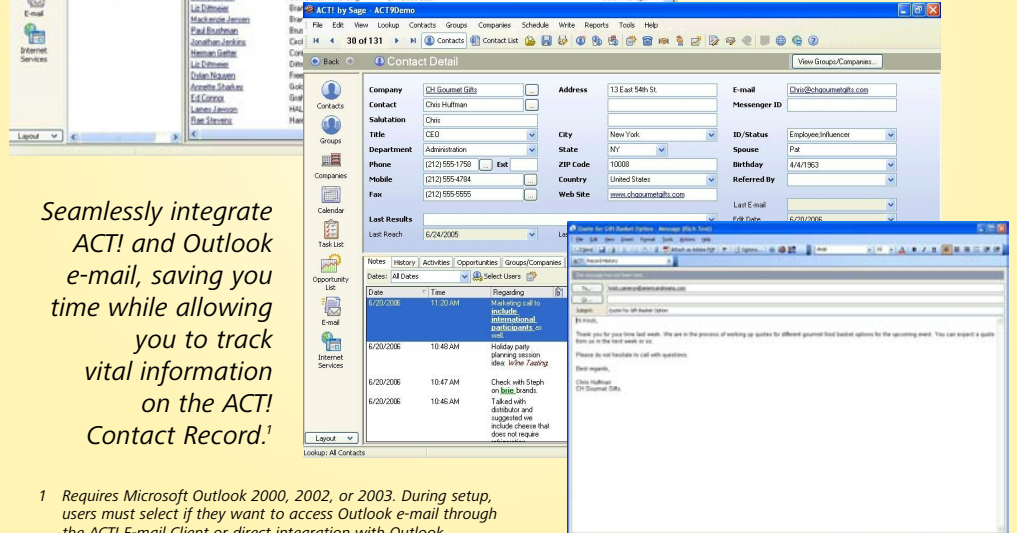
E-mail

Internet Services

Layout

Liz Dittmeier
Mackenzie Jensen
Paul Brushman
Jonathan Jenkins
Herman Getter
Liz Dittmeier
Dylan Nguyen
Annette Sharkey
Ed Connor
James Jawson
Rae Stevens

ACT! by Sage - ACT9Demo

File Edit View Lookup Contacts Groups Companies Schedule Write Reports Tools Help

30 of 131 Contacts Contact List

Back Contact Detail

View Groups/Companies...

Contacts

Groups

Companies

Calendar

Task List

Opportunity List

E-mail

Internet Services

Layout

| Company | CH Gourmet Gifts | Address | 13 East 54th St. | E-mail | Chris@chgourmetgifts.com |
|---|---|---|---|---|---|
| Contact | Chris Huffman | | | Messenger ID | |
| Salutation | Chris | | | | |
| Title | CEO | City | New York | ID/Status | Employee;Influencer |
| Department | Administration | State | NY | Spouse | Pat |
| Phone | (212) 555-1758 Ext | ZIP Code | 10008 | Birthday | 4/4/1963 |
| Mobile | (212) 555-4784 | Country | United States | Referred By | |
| Fax | (212) 555-5555 | Web Site | www.chgourmetgifts.com | | |
| Last Results | | | | Last E-mail | |
| Last Reach | 6/24/2005 | | | Edit Date | 6/20/2006 |

Notes History Activities Opportunities Groups/Companies

Dates: All Dates Select Users

| Date | Time | Regarding |
|---|---|---|
| 6/20/2006 | 11:20 AM | Marketing call to include international participants as well. |
| 6/20/2006 | 10:48 AM | Holiday party planning session idea: Wine Tasting |
| 6/20/2006 | 10:47 AM | Check with Steph on brie brands. |
| 6/20/2006 | 10:46 AM | Talked with distributor and suggested we include cheese that does not require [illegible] |

Lookup: All Contacts

Quote for Gift Basket Options - Message (Rich Text)

Subject: Quote for Gift Basket Options

Hi Kristi,

Thank you for your time last week. We are in the process of working up quotes for different gourmet food basket options for the upcoming event. You can expect a quote from us in the next week or so.

Please do not hesitate to call with questions.

Best regards,

Chris Huffman
CH Gourmet Gifts

Seamlessly integrate ACT! and Outlook e-mail, saving you time while allowing you to track vital information on the ACT! Contact Record.$^1$

1 Requires Microsoft Outlook 2000, 2002, or 2003. During setup, users must select if they want to access Outlook e-mail through the ACT! E-mail Client or direct integration with Outlook.